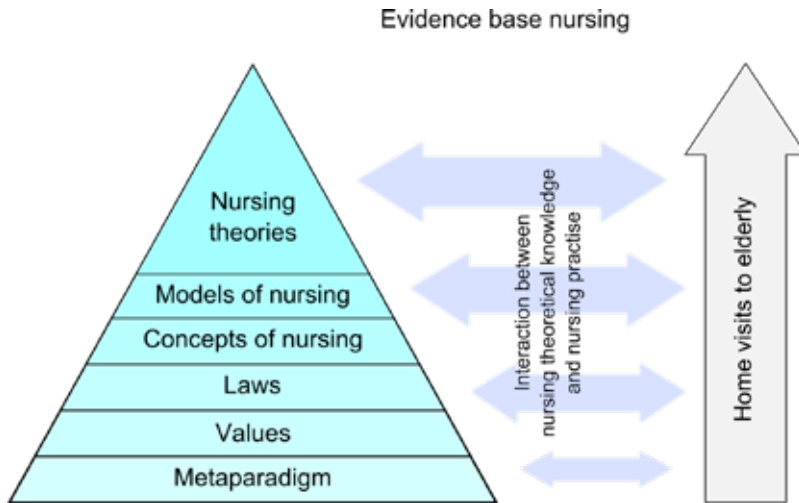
Evidence base nursing

Nursing theories

Models of nursing

Concepts of nursing

Laws

Values

Metaparadigm

Interaction between nursing theoretical knowledge and nursing practise

Home visits to elderly